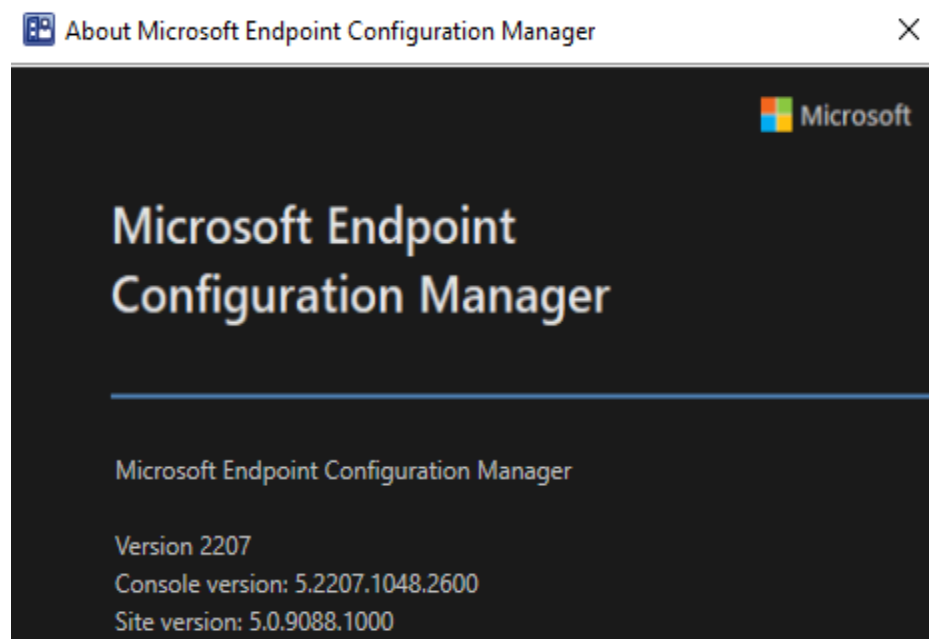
About Microsoft Endpoint Configuration Manager

×

Microsoft

Microsoft Endpoint Configuration Manager

Microsoft Endpoint Configuration Manager

Version 2207
Console version: 5.2207.1048.2600
Site version: 5.0.9088.1000